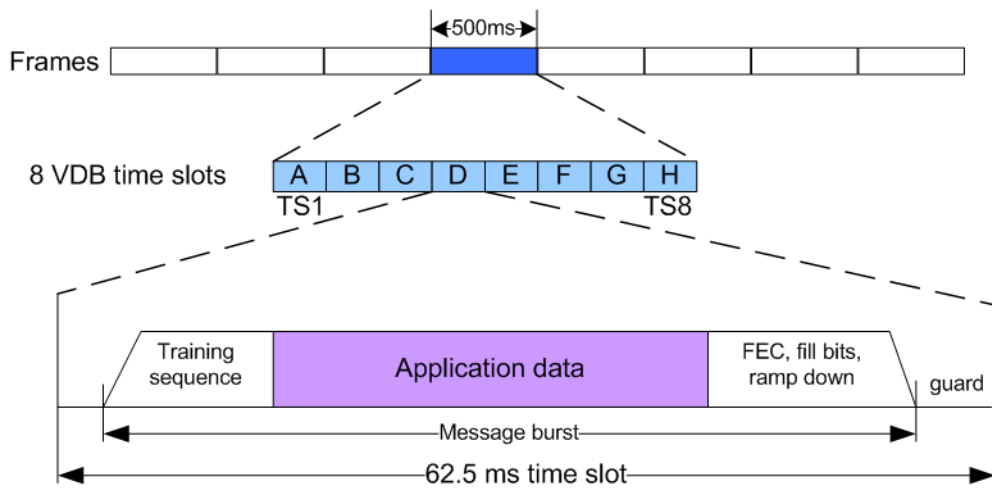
500ms

Frames

8 VDB time slots

| A | B | C | D | E | F | G | H |
|---|---|---|---|---|---|---|---|

TS1

TS8

Training sequence

Application data

FEC, fill bits, ramp down

guard

Message burst

62.5 ms time slot